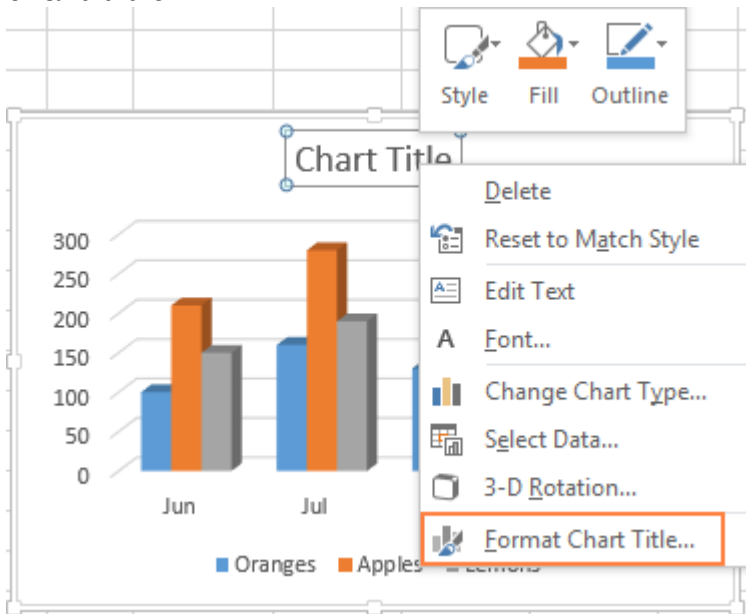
Style Fill Outline

Chart Title

300
250
200
150
100
50
0

Jun
Jul

Oranges Apples Lemons

Delete
Reset to Match Style
Edit Text
Font...
Change Chart Type...
Select Data...
3-D Rotation...
Format Chart Title...